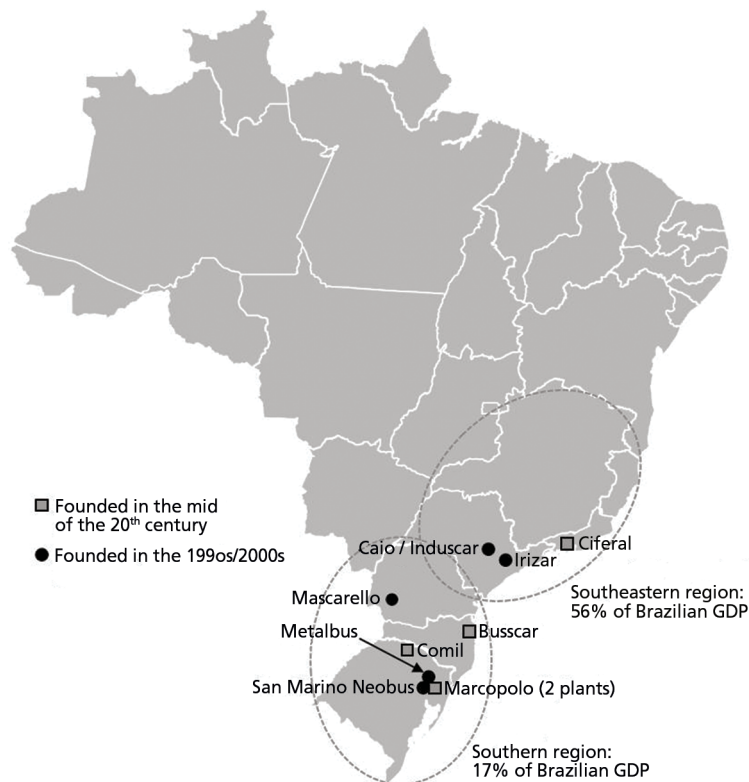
Founded in the mid of the 20$^{th}$ century

Founded in the 199os/2000s

Caio / Induscar

Irizar

Ciferal

Southeastern region: 56% of Brazilian GDP

Mascarello

Metalbus

Busscar

Comil

San Marino Neobus

Marcopolo (2 plants)

Southern region: 17% of Brazilian GDP